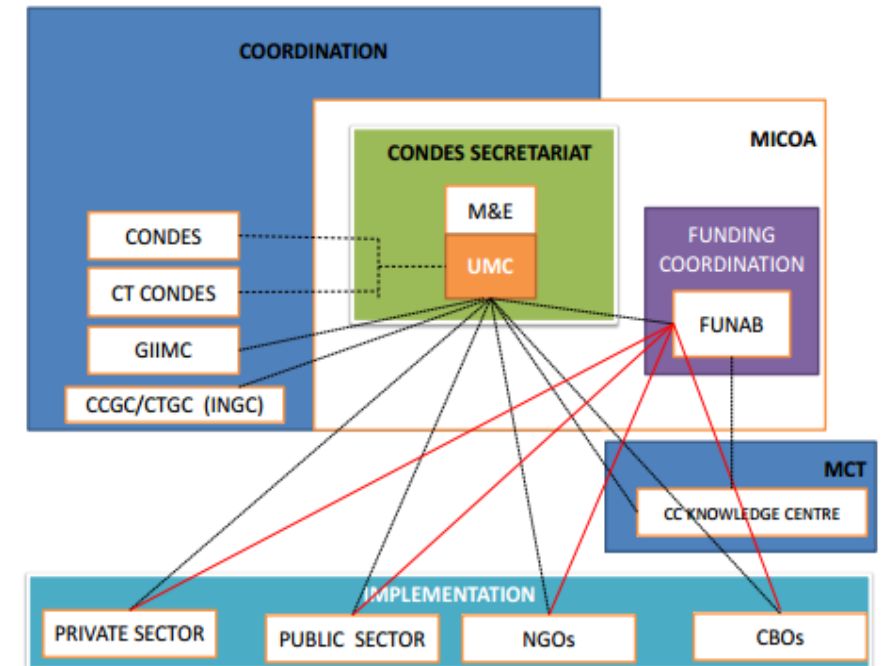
COORDINATION

MICOA

CONDES SECRETARIAT

M&E

UMC

FUNDING COORDINATION

FUNAB

CONDES

CT CONDES

GIIMC

CCGC/CTGC (INGC)

MCT

CC KNOWLEDGE CENTRE

IMPLEMENTATION

PRIVATE SECTOR

PUBLIC SECTOR

NGOs

CBOs